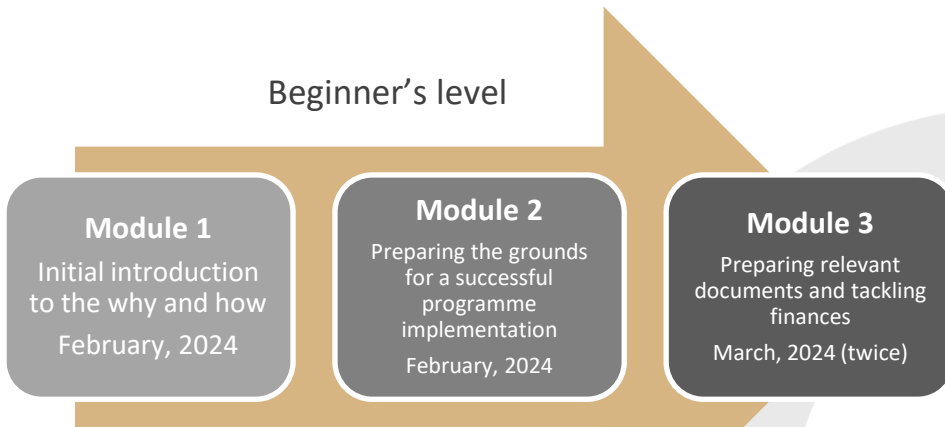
Beginner’s level

**Module 1**
Initial introduction to the why and how
February, 2024

**Module 2**
Preparing the grounds for a successful programme implementation
February, 2024

**Module 3**
Preparing relevant documents and tackling finances
March, 2024 (twice)